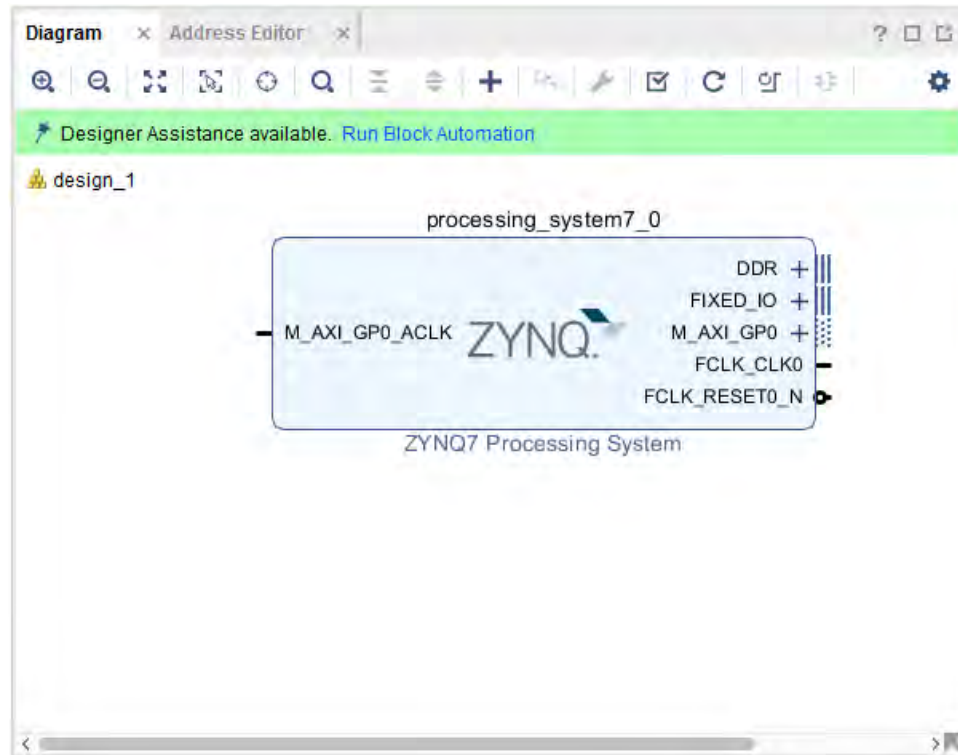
Diagram × Address Editor ×

? □ ⧉

Designer Assistance available. Run Block Automation

design_1

processing_system7_0

M_AXI_GP0_ACLK

ZYNQ.

DDR +

FIXED_IO +

M_AXI_GP0 +

FCLK_CLK0

FCLK_RESET0_N

ZYNQ7 Processing System